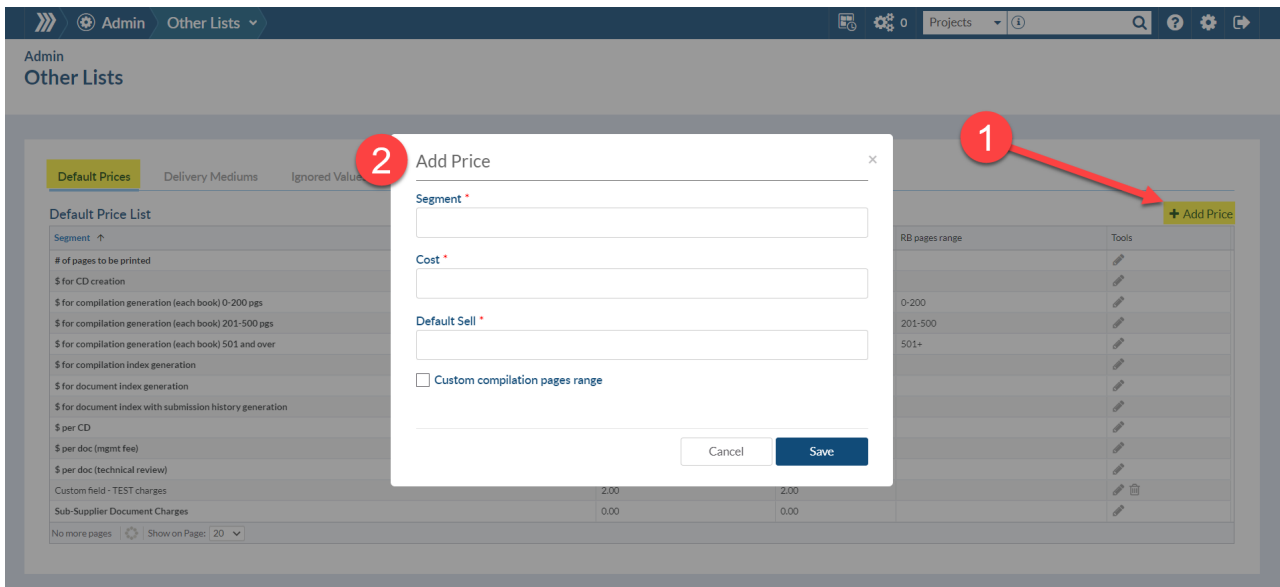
Admin Other Lists

0 Projects

Admin
Other Lists

Default Prices Delivery Mediums Ignored Value

Default Price List

+ Add Price

| Segment ↑ | | | RB pages range | Tools |
|---|---|---|---|---|
| # of pages to be printed | | | | |
| $ for CD creation | | | | |
| $ for compilation generation (each book) 0-200 pgs | | | 0-200 | |
| $ for compilation generation (each book) 201-500 pgs | | | 201-500 | |
| $ for compilation generation (each book) 501 and over | | | 501+ | |
| $ for compilation index generation | | | | |
| $ for document index generation | | | | |
| $ for document index with submission history generation | | | | |
| $ per CD | | | | |
| $ per doc (mgmt fee) | | | | |
| $ per doc (technical review) | | | | |
| Custom field - TEST charges | 2.00 | 2.00 | | |
| Sub-Supplier Document Charges | 0.00 | 0.00 | | |

No more pages Show on Page: 20

1

2

Add Price ×

Segment *

Cost *

Default Sell *

Custom compilation pages range

Cancel Save